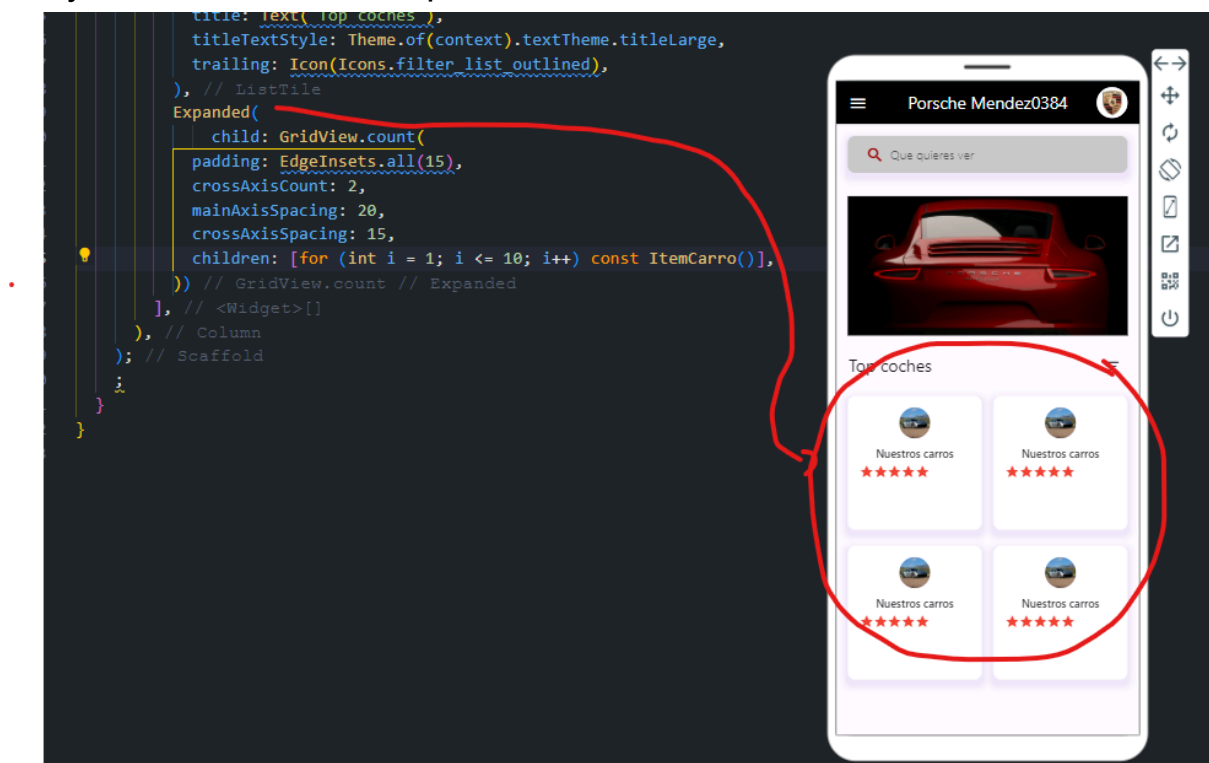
title: Text('Top coches'),
titleTextStyle: Theme.of(context).textTheme.titleLarge,
trailing: Icon(Icons.filter_list_outlined),
), // ListTile
Expanded(
child: GridView.count(
padding: EdgeInsets.all(15),
crossAxisCount: 2,
mainAxisSpacing: 20,
crossAxisSpacing: 15,
children: [for (int i = 1; i <= 10; i++) const ItemCarro()],
)) // GridView.count // Expanded
], // <Widget>[]
), // Column
); // Scaffold
;
}
}

Porsche Mendez0384

Que quieres ver

Top coches

Nuestros carros

Nuestros carros

Nuestros carros

Nuestros carros